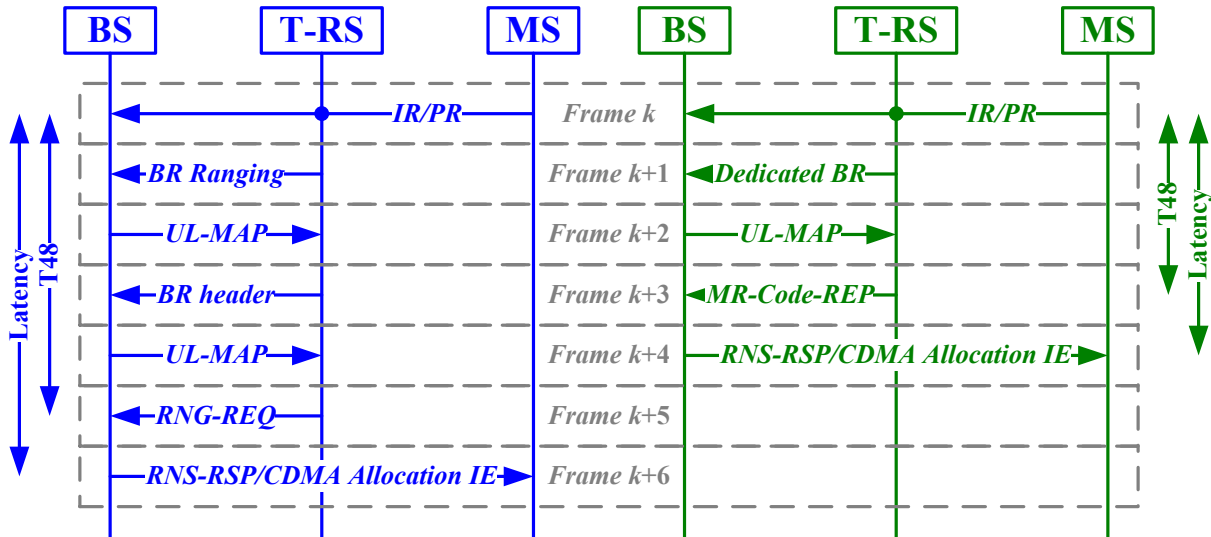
BS T-RS MS BS T-RS MS

IR/PR Frame $k$ IR/PR

BR Ranging Frame $k$+1 Dedicated BR

UL-MAP Frame $k$+2 UL-MAP

BR header Frame $k$+3 MR-Code-REP

UL-MAP Frame $k$+4 RNS-RSP/CDMA Allocation IE

RNG-REQ Frame $k$+5

RNS-RSP/CDMA Allocation IE Frame $k$+6

Latency
T48

T48
Latency